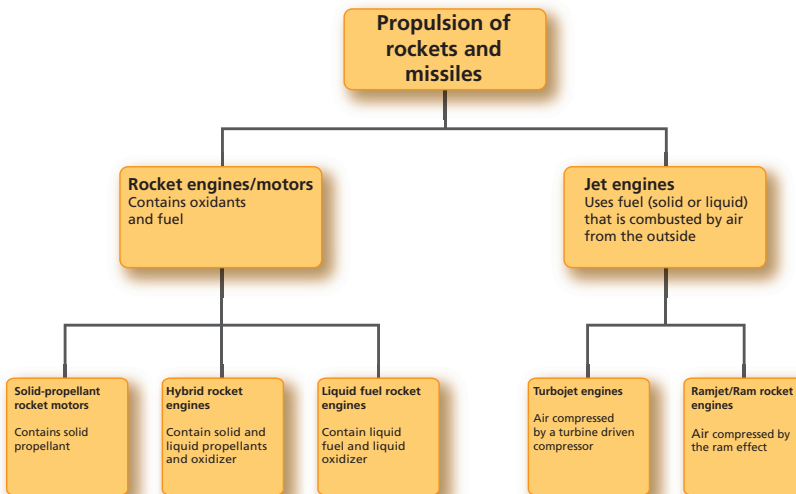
Propulsion of rockets and missiles

Rocket engines/motors
Contains oxidants and fuel

Jet engines
Uses fuel (solid or liquid) that is combusted by air from the outside

Solid-propellant rocket motors

Contains solid propellant

Hybrid rocket engines

Contain solid and liquid propellants and oxidizer

Liquid fuel rocket engines

Contain liquid fuel and liquid oxidizer

Turbojet engines

Air compressed by a turbine driven compressor

Ramjet/Ram rocket engines

Air compressed by the ram effect